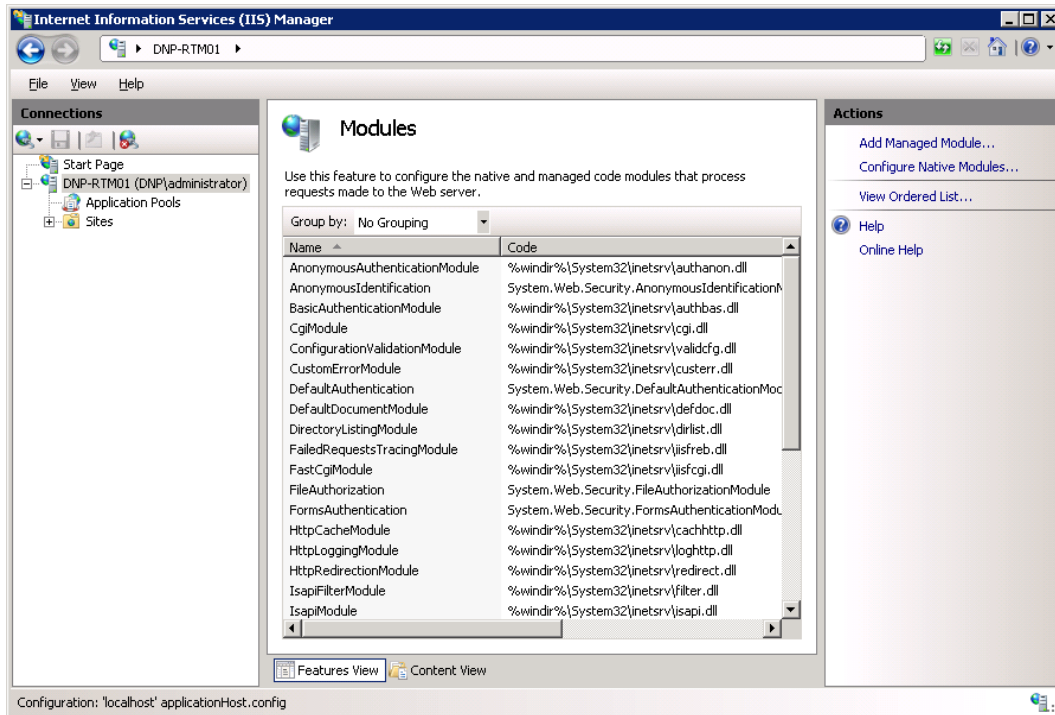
Internet Information Services (IIS) Manager

DNP-RTM01 ▸

File View Help

Connections

Start Page
DNP-RTM01 (DNP\administrator)
Application Pools
Sites

Modules

Use this feature to configure the native and managed code modules that process requests made to the Web server.

Group by: No Grouping

| Name | Code |
|---|---|
| AnonymousAuthenticationModule | %windir%\System32\inetsrv\authanon.dll |
| AnonymousIdentification | System.Web.Security.AnonymousIdentificationM |
| BasicAuthenticationModule | %windir%\System32\inetsrv\authbas.dll |
| CgiModule | %windir%\System32\inetsrv\cgi.dll |
| ConfigurationValidationModule | %windir%\System32\inetsrv\validcfg.dll |
| CustomErrorModule | %windir%\System32\inetsrv\custerr.dll |
| DefaultAuthentication | System.Web.Security.DefaultAuthenticationMoc |
| DefaultDocumentModule | %windir%\System32\inetsrv\defdoc.dll |
| DirectoryListingModule | %windir%\System32\inetsrv\dirlist.dll |
| FailedRequestsTracingModule | %windir%\System32\inetsrv\iisfreb.dll |
| FastCgiModule | %windir%\System32\inetsrv\iisfcgi.dll |
| FileAuthorization | System.Web.Security.FileAuthorizationModule |
| FormsAuthentication | System.Web.Security.FormsAuthenticationModu |
| HttpCacheModule | %windir%\System32\inetsrv\cachhttp.dll |
| HttpLoggingModule | %windir%\System32\inetsrv\loghttp.dll |
| HttpRedirectionModule | %windir%\System32\inetsrv\redirect.dll |
| IsapiFilterModule | %windir%\System32\inetsrv\filter.dll |
| IsapiModule | %windir%\System32\inetsrv\isapi.dll |

Features View Content View

Actions

Add Managed Module...
Configure Native Modules...
View Ordered List...
Help
Online Help

Configuration: 'localhost' applicationHost.config